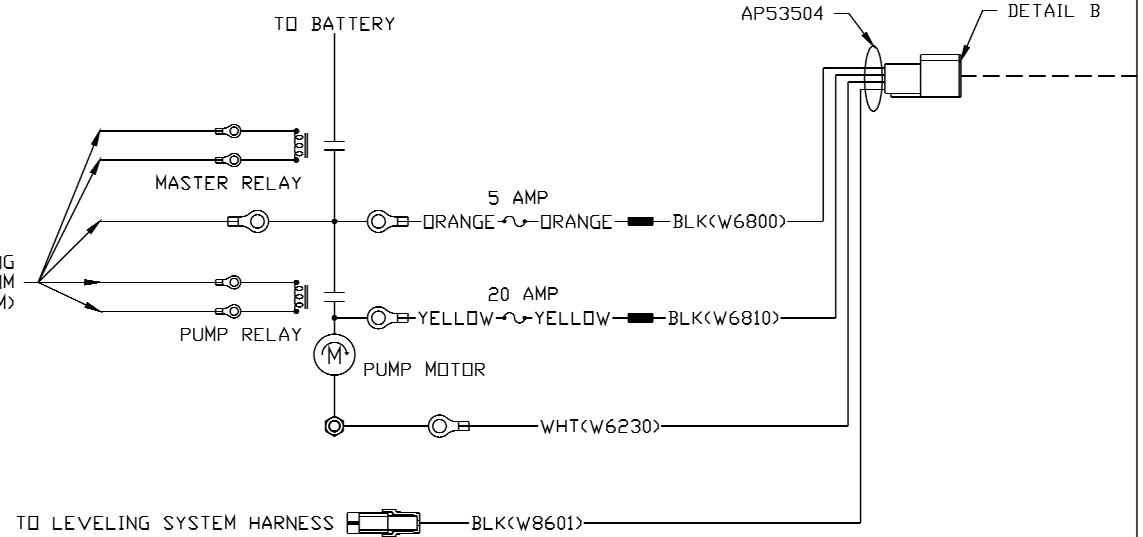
TO BATTERY

AP53504

DETAIL B

MASTER RELAY

5 AMP

ORANGE

ORANGE

BLK(W6800)

NG
IM
M)

20 AMP

YELLOW

YELLOW

BLK(W6810)

PUMP RELAY

M

PUMP MOTOR

WHT(W6230)

TO LEVELING SYSTEM HARNESS

BLK(W8601)